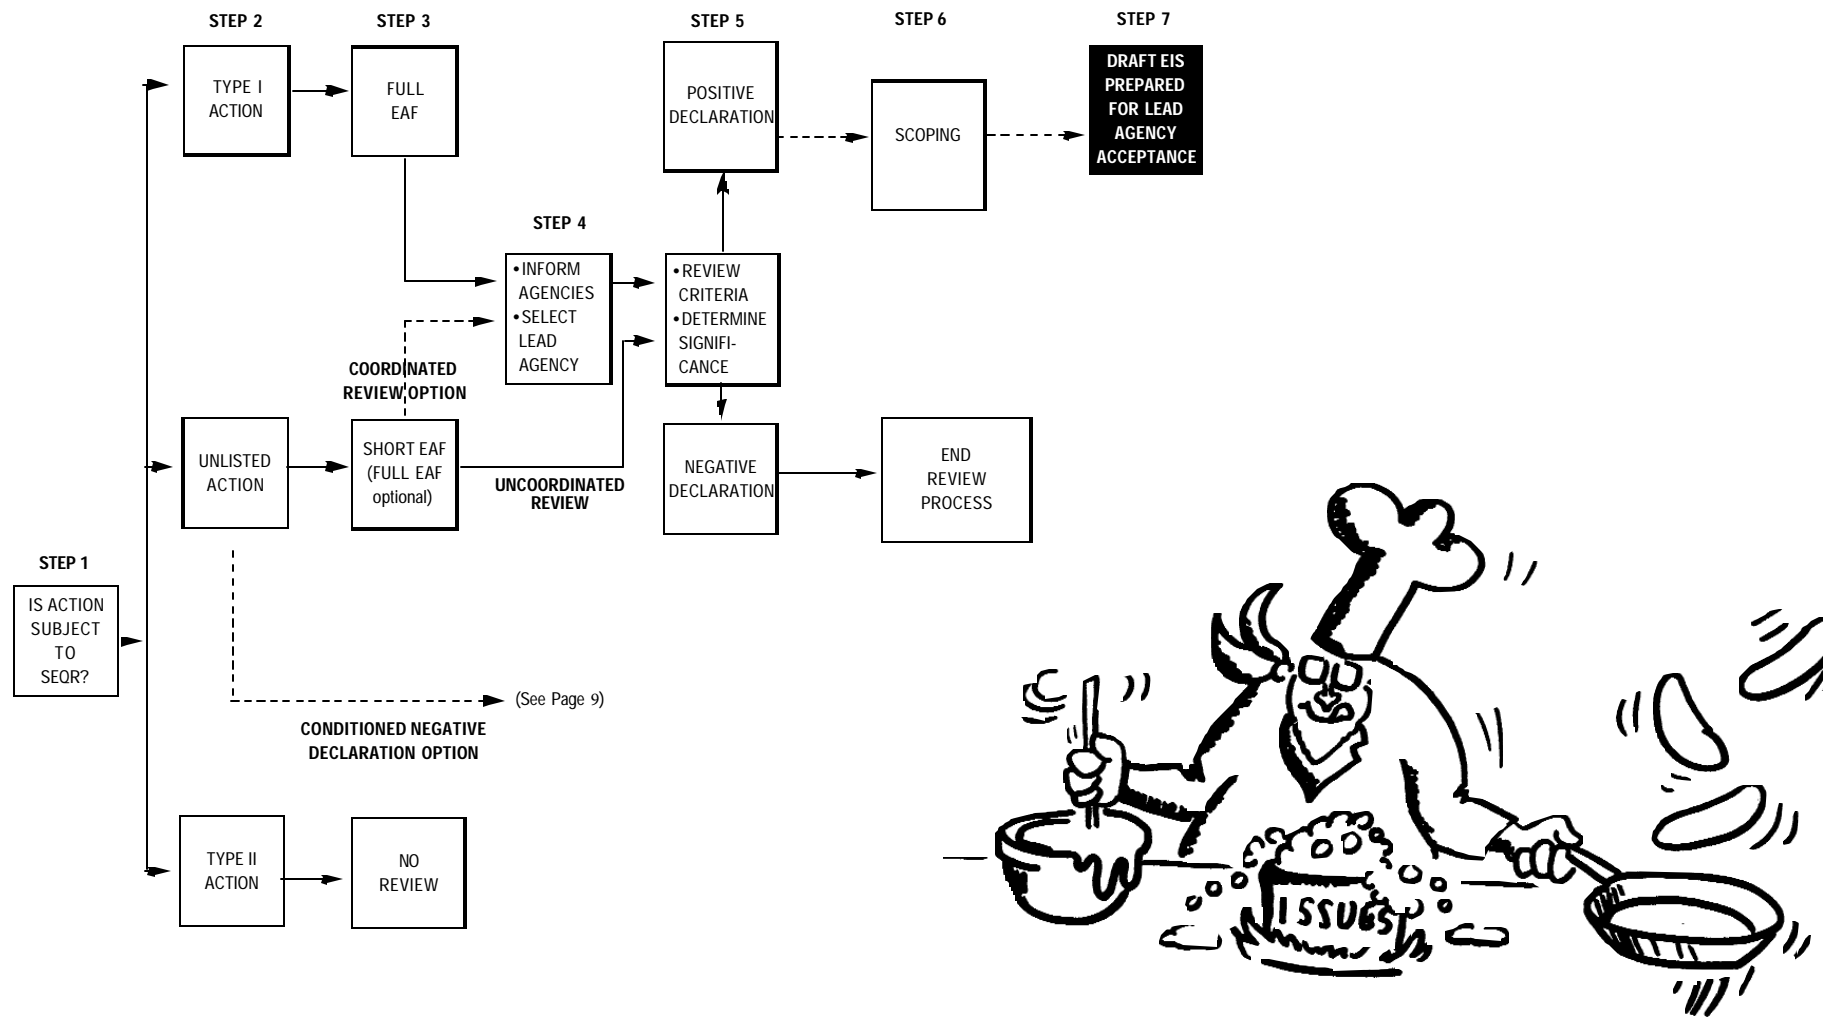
STEP 2

TYPE I ACTION

STEP 3

FULL EAF

STEP 5

POSITIVE DECLARATION

STEP 6

SCOPING

STEP 7

DRAFT EIS PREPARED FOR LEAD AGENCY ACCEPTANCE

STEP 4

•INFORM AGENCIES
•SELECT LEAD AGENCY

•REVIEW CRITERIA
•DETERMINE SIGNIFICANCE

COORDINATED REVIEW OPTION

UNLISTED ACTION

SHORT EAF (FULL EAF optional)

UNCOORDINATED REVIEW

NEGATIVE DECLARATION

END REVIEW PROCESS

STEP 1

IS ACTION SUBJECT TO SEQR?

(See Page 9)

CONDITIONED NEGATIVE DECLARATION OPTION

TYPE II ACTION

NO REVIEW

ISSUES